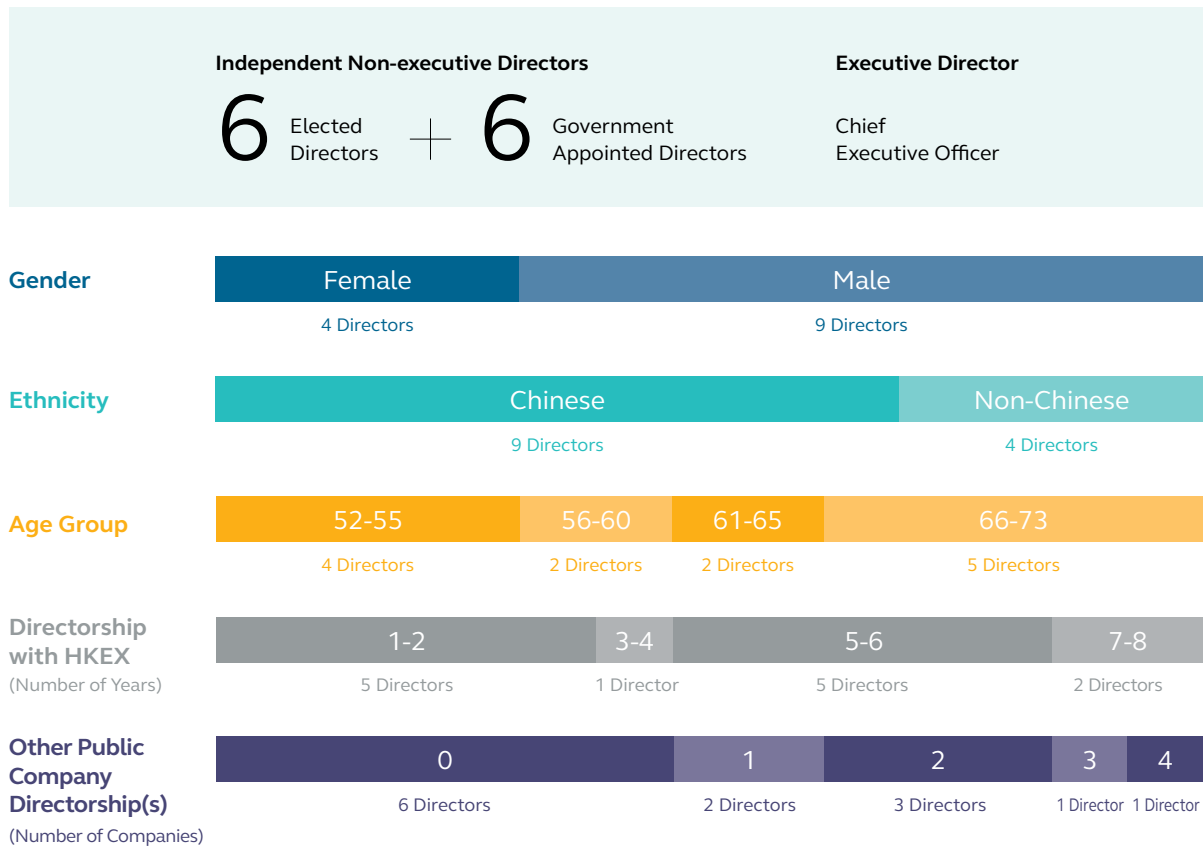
Independent Non-executive Directors

6 Elected Directors + 6 Government Appointed Directors

Executive Director

Chief Executive Officer

Gender

| Female | Male |
|---|---|
| 4 Directors | 9 Directors |

Ethnicity

| Chinese | Non-Chinese |
|---|---|
| 9 Directors | 4 Directors |

Age Group

| 52-55 | 56-60 | 61-65 | 66-73 |
|---|---|---|---|
| 4 Directors | 2 Directors | 2 Directors | 5 Directors |

Directorship with HKEX (Number of Years)

| 1-2 | 3-4 | 5-6 | 7-8 |
|---|---|---|---|
| 5 Directors | 1 Director | 5 Directors | 2 Directors |

Other Public Company Directorship(s) (Number of Companies)

| 0 | 1 | 2 | 3 | 4 |
|---|---|---|---|---|
| 6 Directors | 2 Directors | 3 Directors | 1 Director | 1 Director |